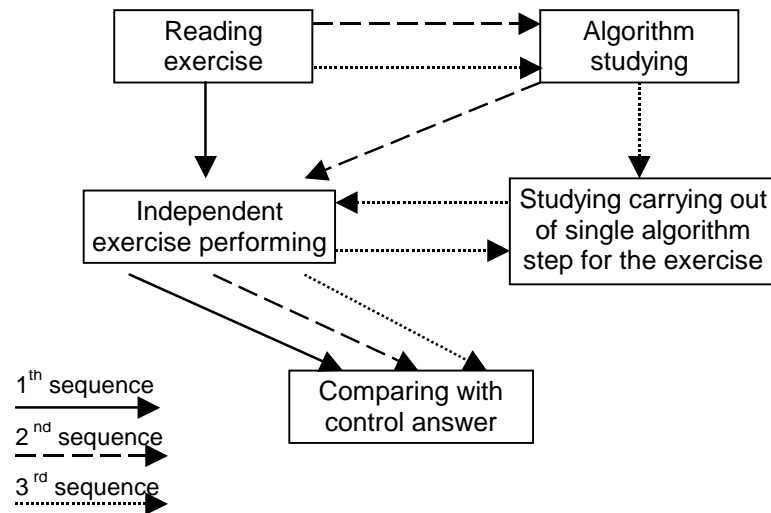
Reading exercise

Algorithm studying

Independent exercise performing

Studying carrying out of single algorithm step for the exercise

Comparing with control answer

1$^{th}$ sequence

2$^{nd}$ sequence

3$^{rd}$ sequence